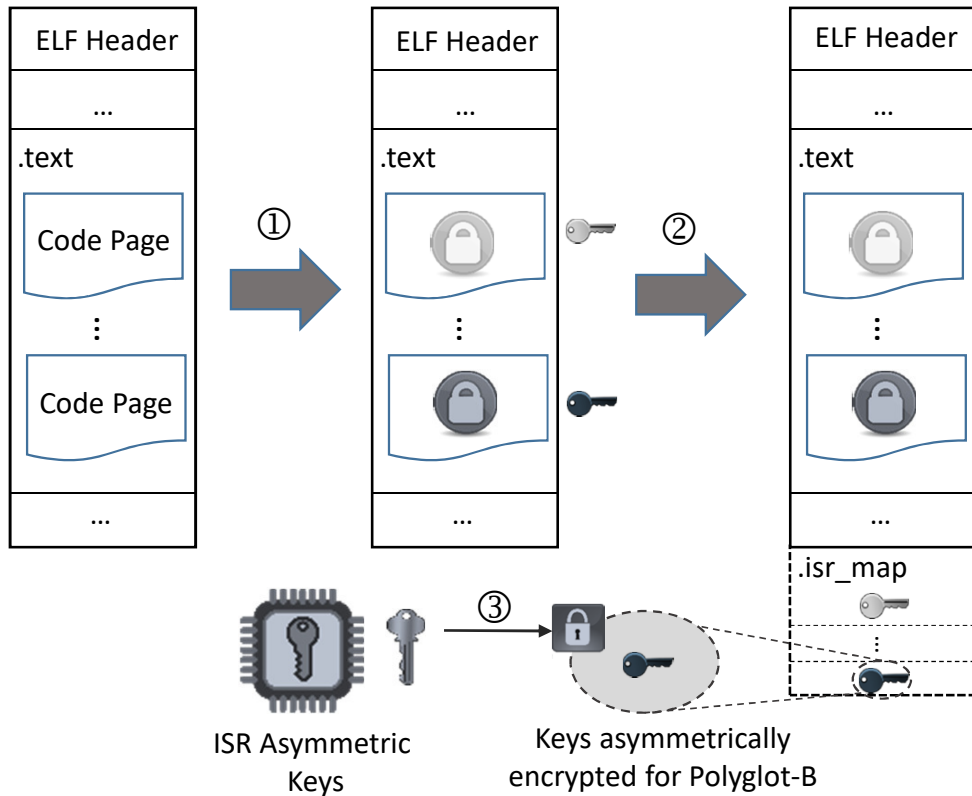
ELF Header

...

.text

Code Page

⋮

Code Page

...

①

ELF Header

...

.text

⋮

...

②

ELF Header

...

.text

⋮

...

.isr_map

⋮

③

ISR Asymmetric Keys

Keys asymmetrically encrypted for Polyglot-B